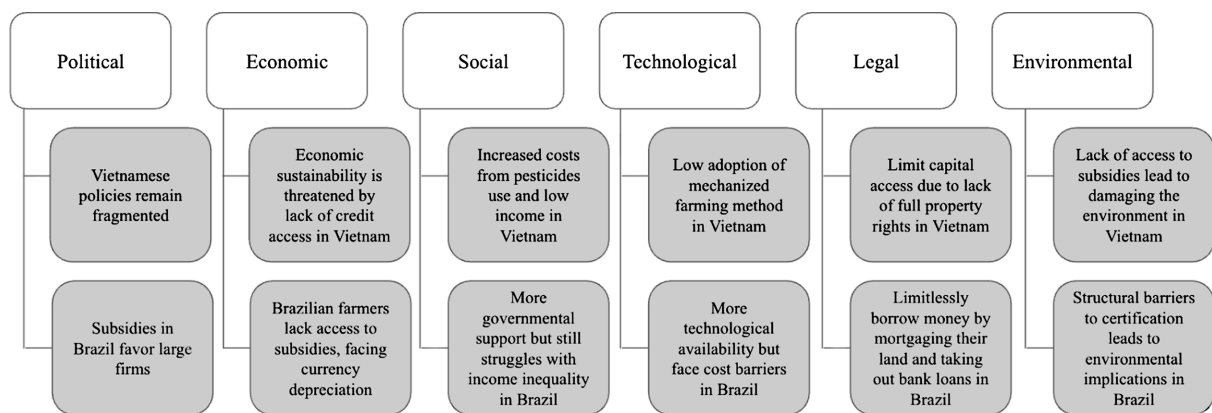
Political

Vietnamese policies remain fragmented

Subsidies in Brazil favor large firms

Economic

Economic sustainability is threatened by lack of credit access in Vietnam

Brazilian farmers lack access to subsidies, facing currency depreciation

Social

Increased costs from pesticides use and low income in Vietnam

More governmental support but still struggles with income inequality in Brazil

Technological

Low adoption of mechanized farming method in Vietnam

More technological availability but face cost barriers in Brazil

Legal

Limit capital access due to lack of full property rights in Vietnam

Limitlessly borrow money by mortgaging their land and taking out bank loans in Brazil

Environmental

Lack of access to subsidies lead to damaging the environment in Vietnam

Structural barriers to certification leads to environmental implications in Brazil